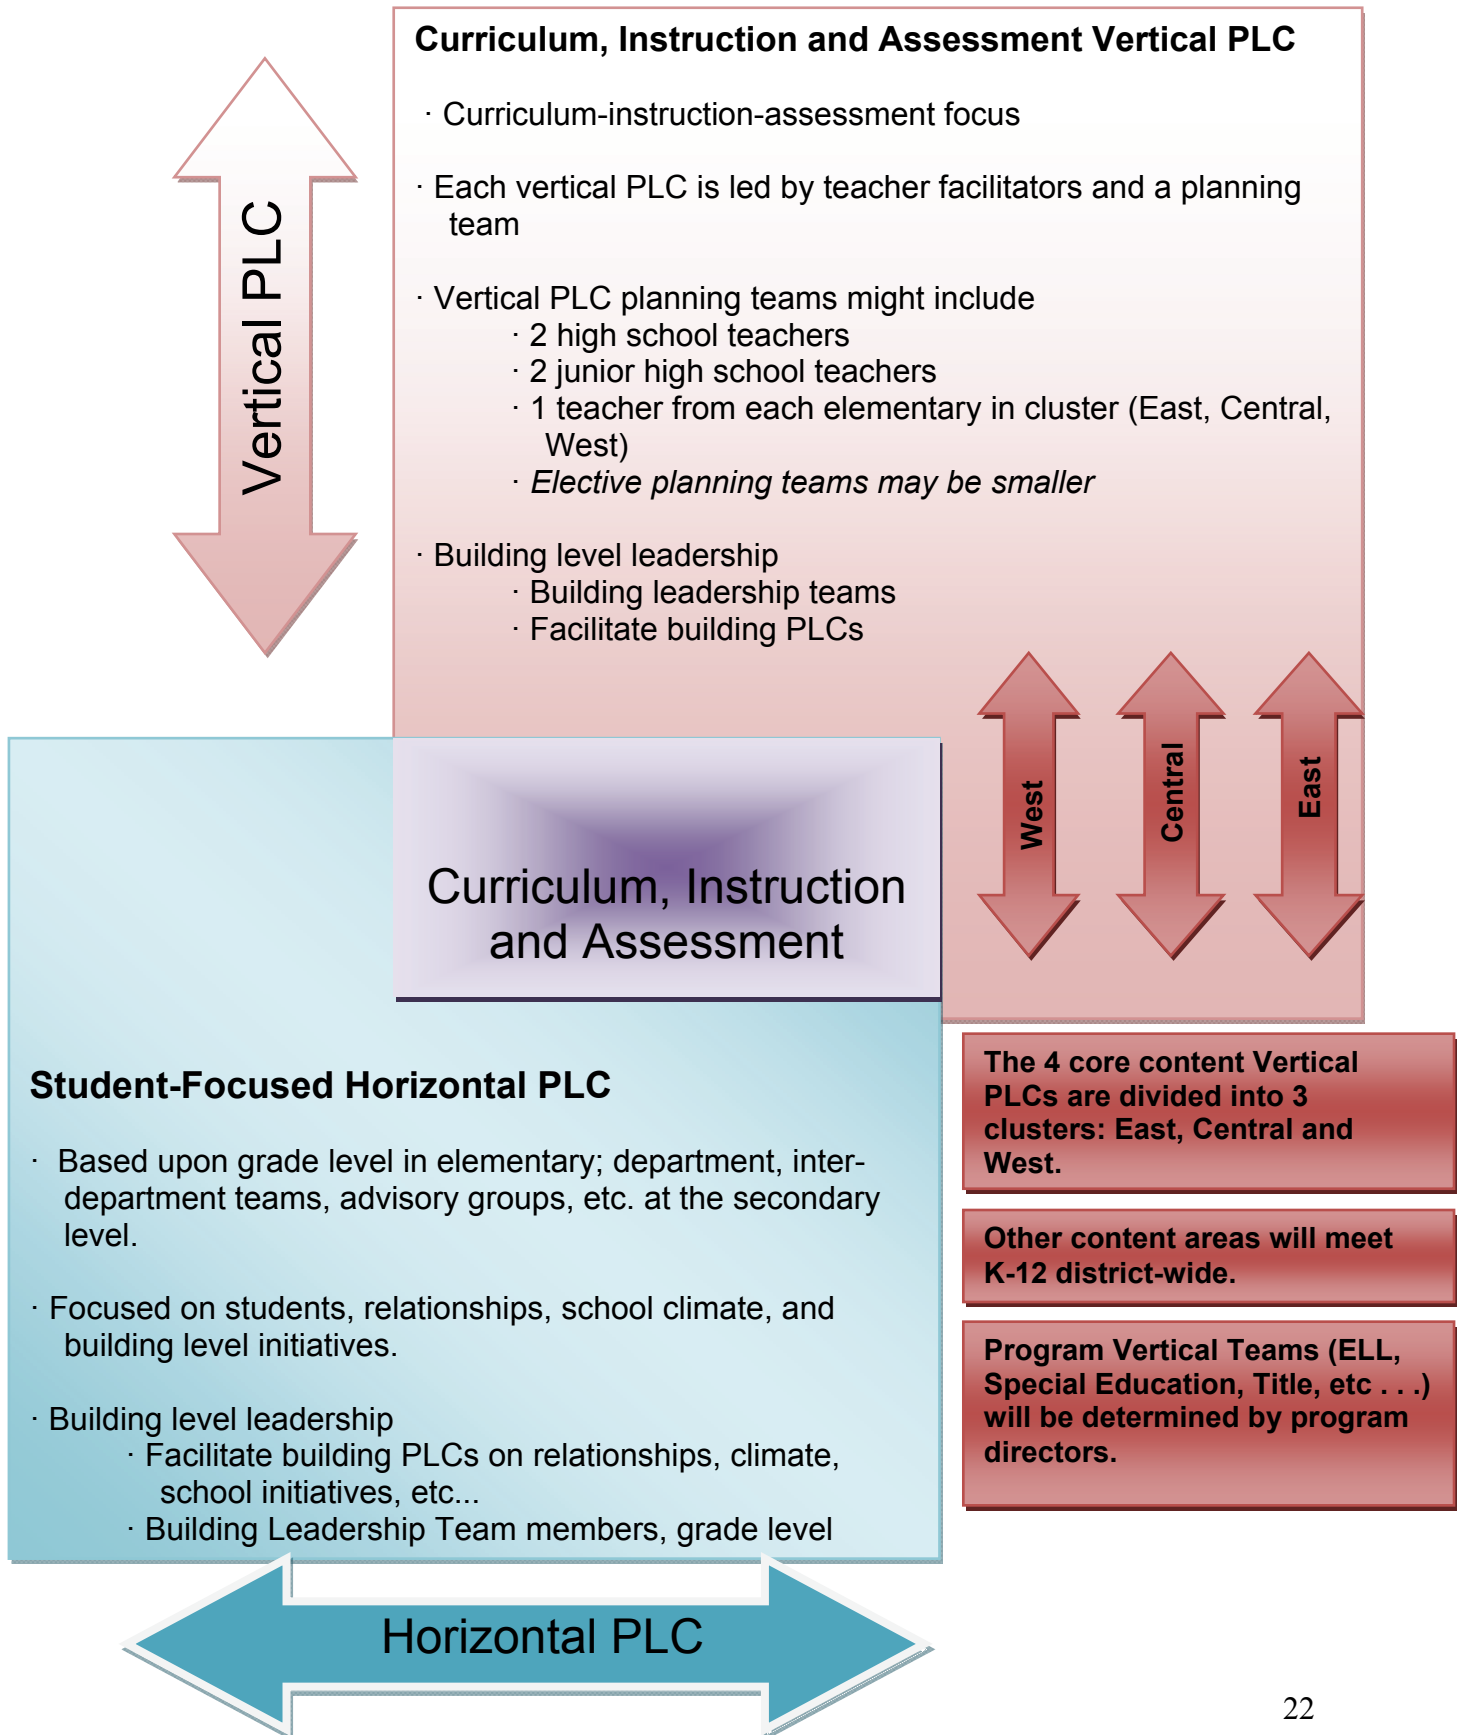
Vertical PLC

Curriculum, Instruction and Assessment Vertical PLC

· Curriculum-instruction-assessment focus

· Each vertical PLC is led by teacher facilitators and a planning team

· Vertical PLC planning teams might include
· 2 high school teachers
· 2 junior high school teachers
· 1 teacher from each elementary in cluster (East, Central, West)
· *Elective planning teams may be smaller*

· Building level leadership
· Building leadership teams
· Facilitate building PLCs

West

Central

East

Curriculum, Instruction and Assessment

Student-Focused Horizontal PLC

· Based upon grade level in elementary; department, inter-department teams, advisory groups, etc. at the secondary level.

· Focused on students, relationships, school climate, and building level initiatives.

· Building level leadership
· Facilitate building PLCs on relationships, climate, school initiatives, etc...
· Building Leadership Team members, grade level

The 4 core content Vertical PLCs are divided into 3 clusters: East, Central and West.

Other content areas will meet K-12 district-wide.

Program Vertical Teams (ELL, Special Education, Title, etc . . .) will be determined by program directors.

Horizontal PLC

22